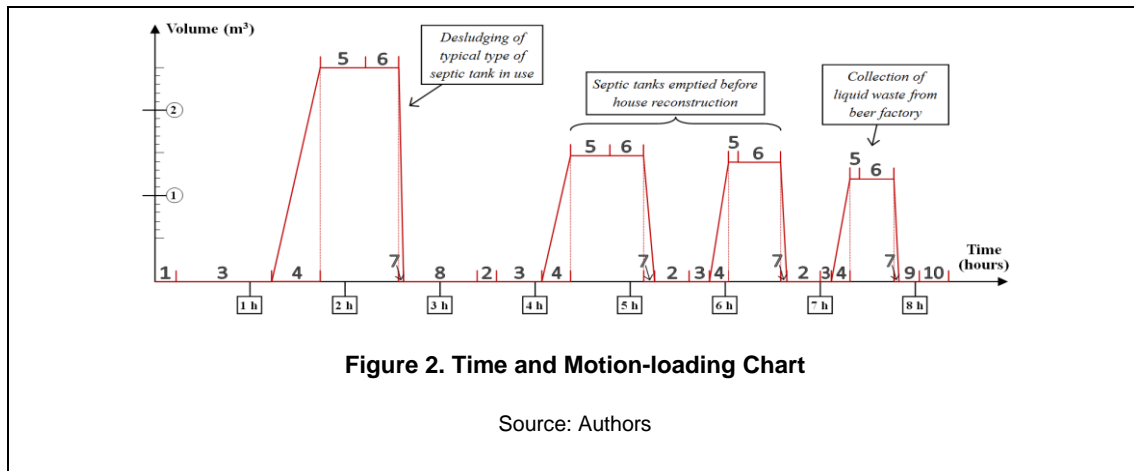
Volume (m³)

2

1

Desludging of typical type of septic tank in use

Septic tanks emptied before house reconstruction

Collection of liquid waste from beer factory

5 6

5 6

5 6

5 6

1 3 4 7 8 2 3 4 7 2 3 4 7 2 3 4 7 9 10

Time (hours)

1 h 2 h 3 h 4 h 5 h 6 h 7 h 8 h

Figure 2. Time and Motion-loading Chart

Source: Authors